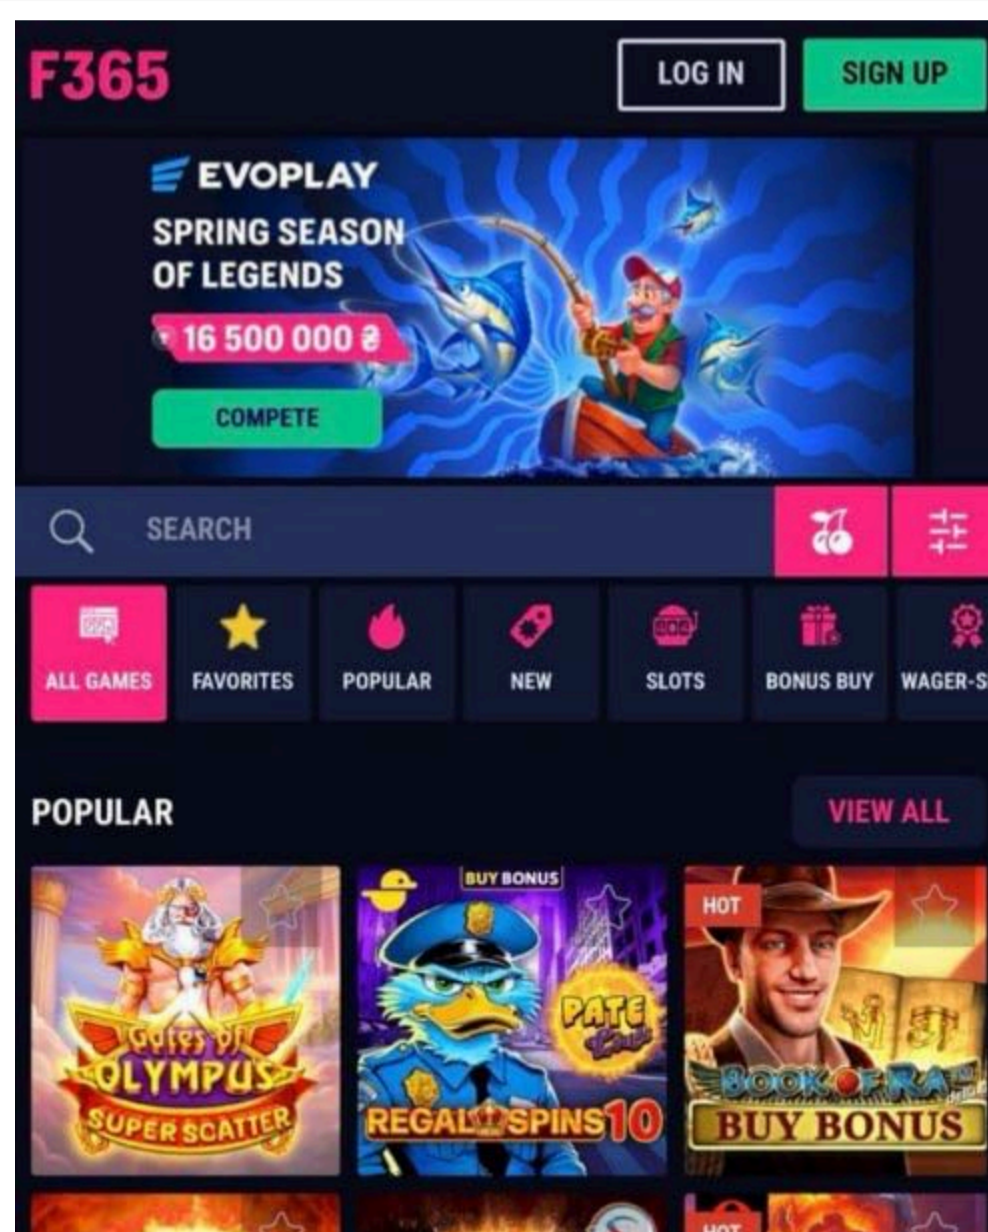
F365

LOG IN

SIGN UP

EVOPLAY

SPRING SEASON OF LEGENDS

16 500 000 ₴

COMPETE

SEARCH

ALL GAMES

FAVORITES

POPULAR

NEW

SLOTS

BONUS BUY

WAGER-S

POPULAR

VIEW ALL

Gates of OLYMPUS SUPER SCATTER

BUY BONUS

PATE

REGAL SPINS 10

HOT

BOOK OF RA deluxe

BUY BONUS

HOT